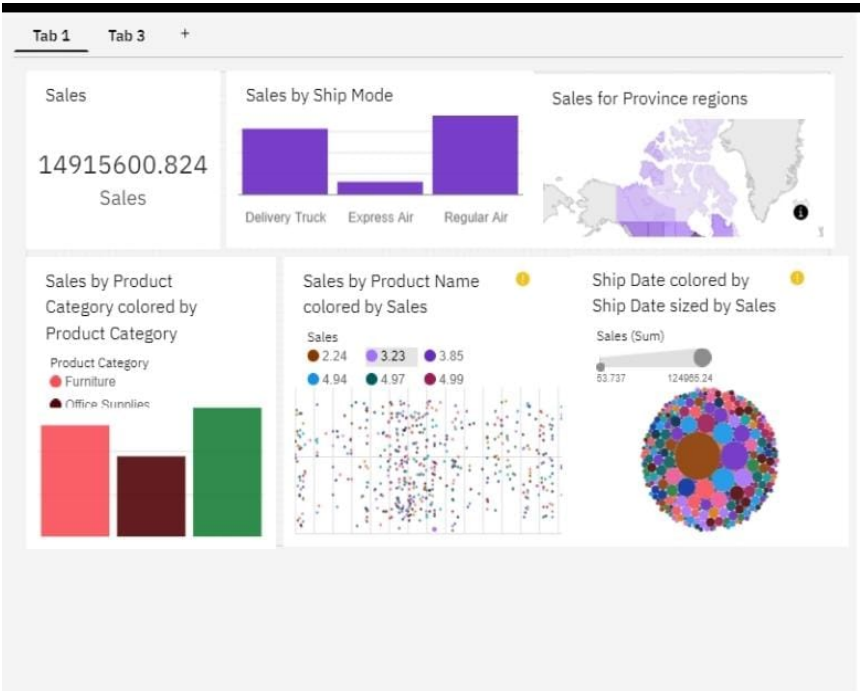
Tab 1 Tab 3 +

Sales

14915600.824
Sales

Sales by Ship Mode

Delivery Truck Express Air Regular Air

Sales for Province regions

Sales by Product Category colored by Product Category

Product Category
Furniture
Office Supplies

Sales by Product Name colored by Sales

Sales
2.24 3.23 3.85
4.94 4.97 4.99

Ship Date colored by Ship Date sized by Sales

Sales (Sum)
53.737 124965.24